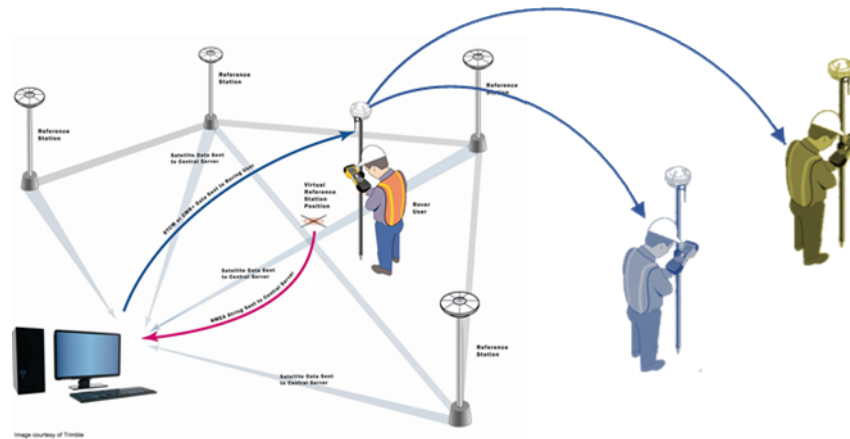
Reference Station

Reference Station

Reference Station

Reference Station

Satellite Data Sent to Central Server

RTCM or CMR+ Data Sent to Roving User

Virtual Reference Station Position

Rover User

Satellite Data Sent to Central Server

NMEA String Sent to Central Server

Satellite Data Sent to Central Server

Image courtesy of Trimble